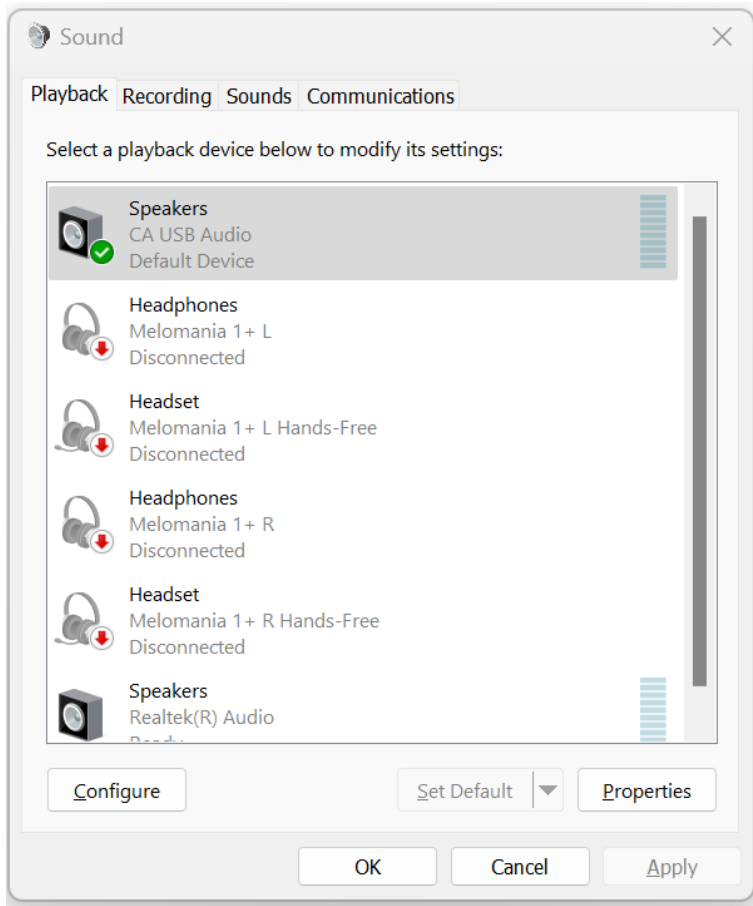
Sound

Playback Recording Sounds Communications

Select a playback device below to modify its settings:

Speakers
CA USB Audio
Default Device

Headphones
Melomania 1+ L
Disconnected

Headset
Melomania 1+ L Hands-Free
Disconnected

Headphones
Melomania 1+ R
Disconnected

Headset
Melomania 1+ R Hands-Free
Disconnected

Speakers
Realtek(R) Audio
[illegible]

Configure

Set Default

Properties

OK

Cancel

Apply